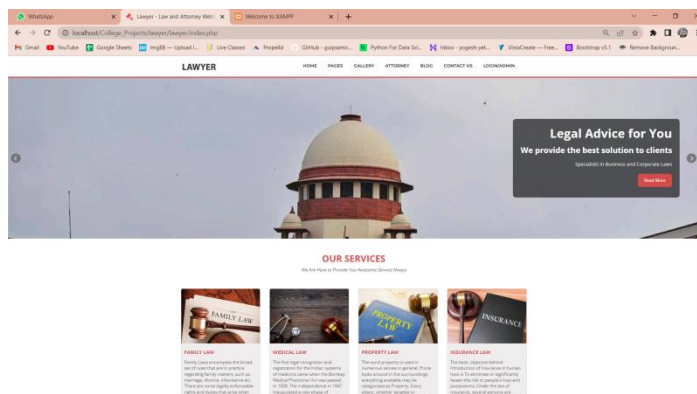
WhatsApp
Lawyer - Law and Attorney Web
Welcome to XAMPP
localhost/College_Projects/lawyer/lawyer/index.php
Gmail YouTube Google Sheets ImgBB — Upload I... Live Classes Propelld GitHub - gulpsamo... Python For Data Sci... Inbox - yogesh-yet... VistaCreate — Free... Bootstrap v3.1 Remove Backgroun...

LAWYER
HOME PAGES GALLERY ATTORNEY BLOG CONTACT US LOGIN/ADMIN

Legal Advice for You
We provide the best solution to clients
Specialists in Business and Corporate Laws
Read More

OUR SERVICES
We Are Here to Provide You Awesome Service Always

FAMILY LAW
FAMILY LAW
Family laws encompass the broad set of rules that are in practice regarding family matters, such as marriage, divorce, inheritance etc. There are some legally enforceable rights and duties that arise when

MEDICAL LAW
The first legal recognition and registration for the Indian systems of medicine came when the Bombay Medical Practioner Act was passed in 1938. The independence in 1947 inaugurated a new phase of

PROPERTY LAW
PROPERTY LAW
The word property is used in numerous senses in general. If one looks around in the surroundings, everything available may be designated as Property. Every object, whether tangible or

INSURANCE LAW
INSURANCE
The basic objective behind introduction of Insurance in human lives is To eliminate or significantly lessen the risk to people's lives and possessions. Under the law of insurance, several persons are